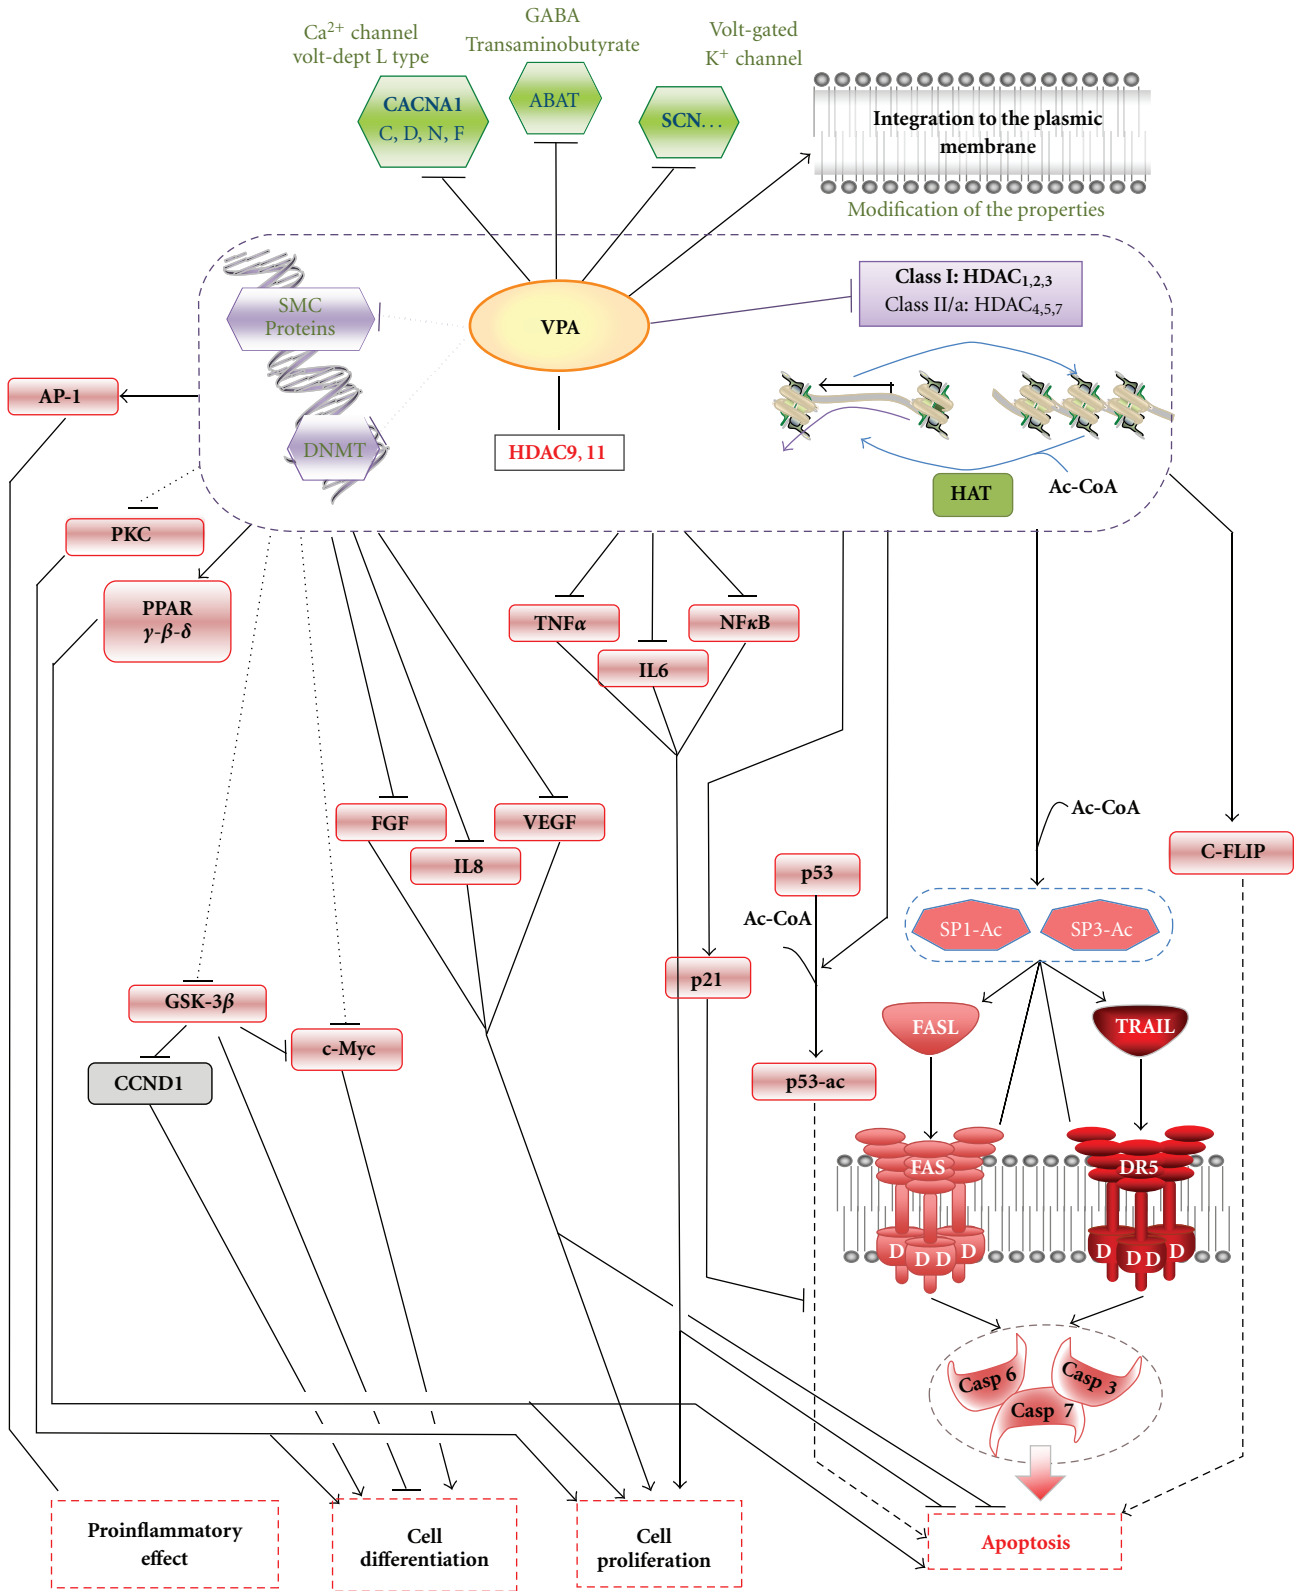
$Ca^{2+}$ channel
volt-dept L type

GABA
Transaminobutyrate

Volt-gated
$K^+$ channel

CACNA1
C, D, N, F

ABAT

SCN. . .

Integration to the plasmic membrane

Modification of the properties

SMC
Proteins

VPA

Class I: HDAC$_{1,2,3}$
Class II/a: HDAC$_{4,5,7}$

AP-1

DNMT

HDAC9, 11

HAT

Ac-CoA

PKC

PPAR
$\gamma$-$\beta$-$\delta$

TNF$\alpha$

NF$\kappa$B

IL6

Ac-CoA

C-FLIP

FGF

VEGF

IL8

p53

Ac-CoA

SP1-Ac

SP3-Ac

p21

GSK-3$\beta$

c-Myc

CCND1

p53-ac

FASL

TRAIL

FAS

DR5

D

D D

D

D

D D

D

Casp 6

Casp 3

Casp 7

Proinflammatory effect

Cell differentiation

Cell proliferation

Apoptosis